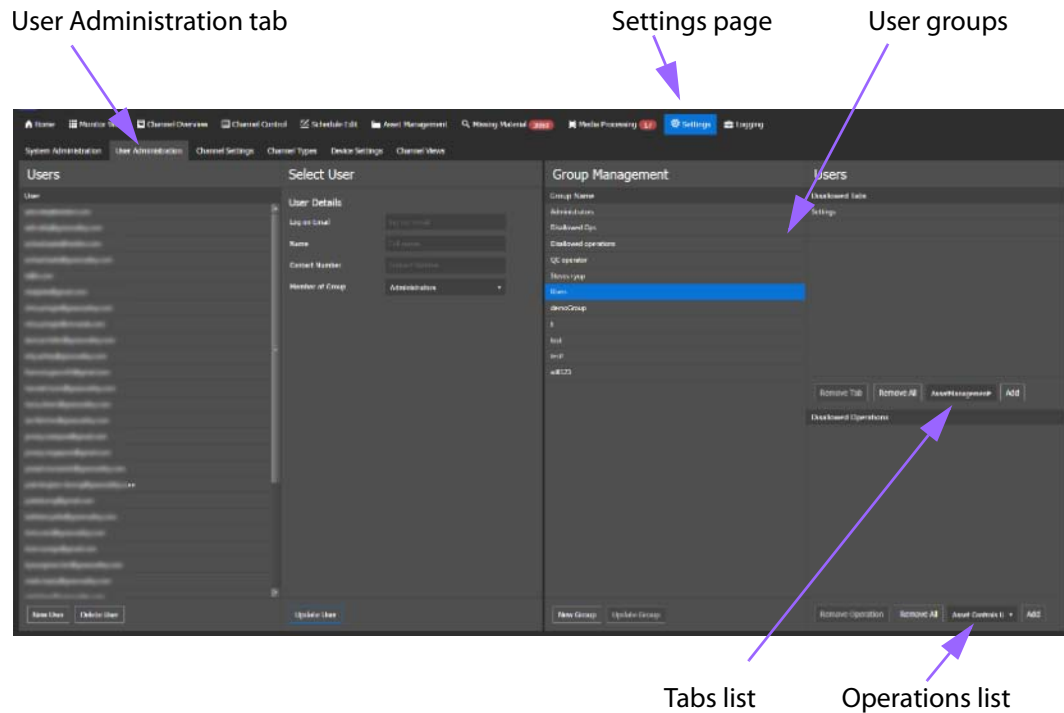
User Administration tab

Settings page

User groups

Home Monitor St Channel Overview Channel Control Schedule Edit Asset Management Missing Material Media Processing Settings Logging

System Administration User Administration Channel Settings Channel Types Device Settings Channel Views

Users

User

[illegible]

New User Delete User

Select User

User Details

Log on Email

Name

Contact Number

Member of Group Administrators

Update User

Group Management

Group Name

Administrators

Disallowed Ops

Disallowed operations

QC operator

Test group

Users

demoGroup

t

test

test

ad123

New Group Update Group

Users

Disallowed Tabs

Settings

Remove Tab Remove All AssetManagement Add

Disallowed Operations

Remove Operation Remove All Asset Controls Add

Tabs list

Operations list